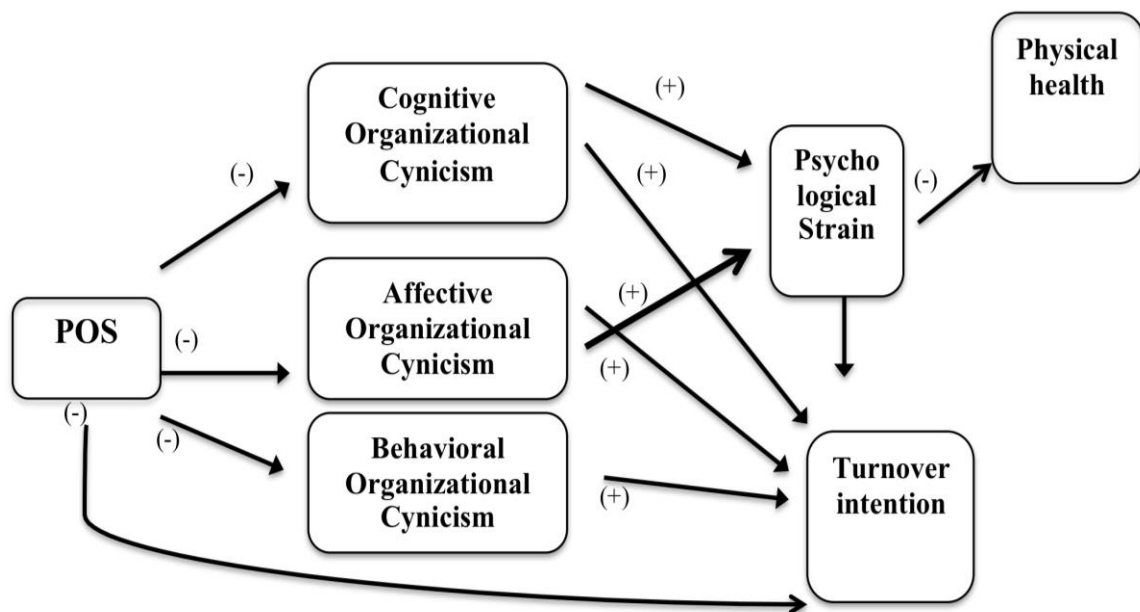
Cognitive Organizational Cynicism

(+)

(+)

Psycho logical Strain

(-)

Physical health

(-)

Affective Organizational Cynicism

(+)

(+)

POS

(-)

(-)

(-)

Behavioral Organizational Cynicism

(+)

Turnover intention